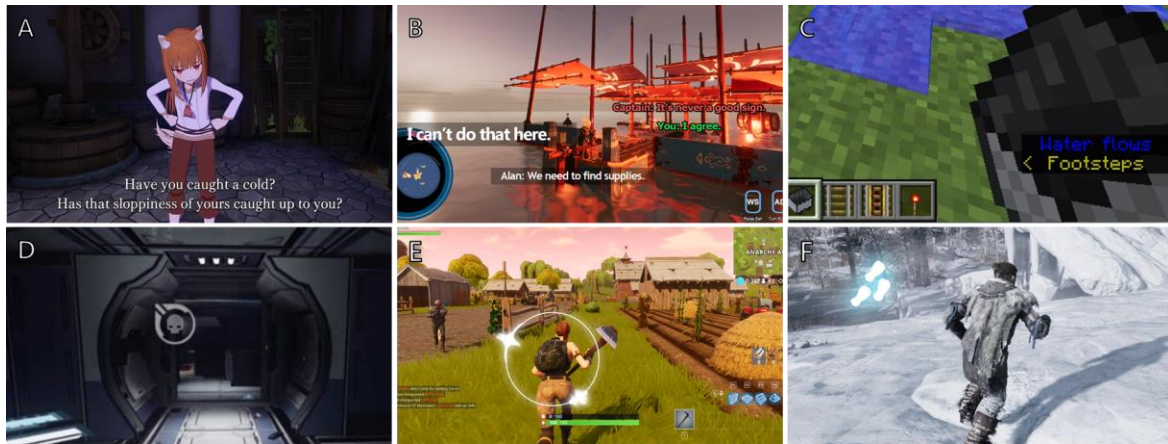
A

Have you caught a cold?
Has that sloppiness of yours caught up to you?

B

Captain: It's never a good sign.
You: I agree.

I can't do that here.

Alan: We need to find supplies.

WS AD

C

Water flows
< Footsteps

D

E

ANARCHY A

F